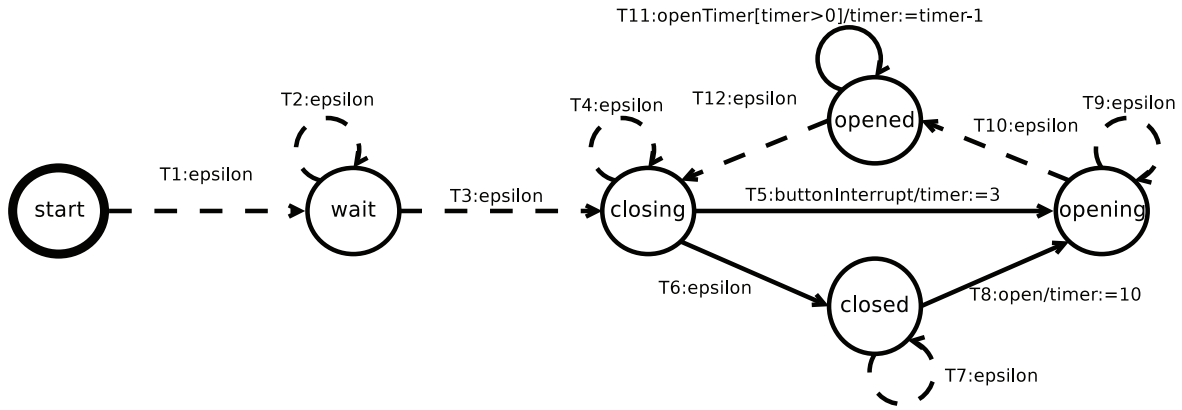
T11:openTimer[timer>0]/timer:=timer-1

T2:epsilon

T4:epsilon

T12:epsilon

opened

T9:epsilon

T10:epsilon

T1:epsilon

start

wait

T3:epsilon

closing

T5:buttonInterrupt/timer:=3

opening

T6:epsilon

closed

T8:open/timer:=10

T7:epsilon